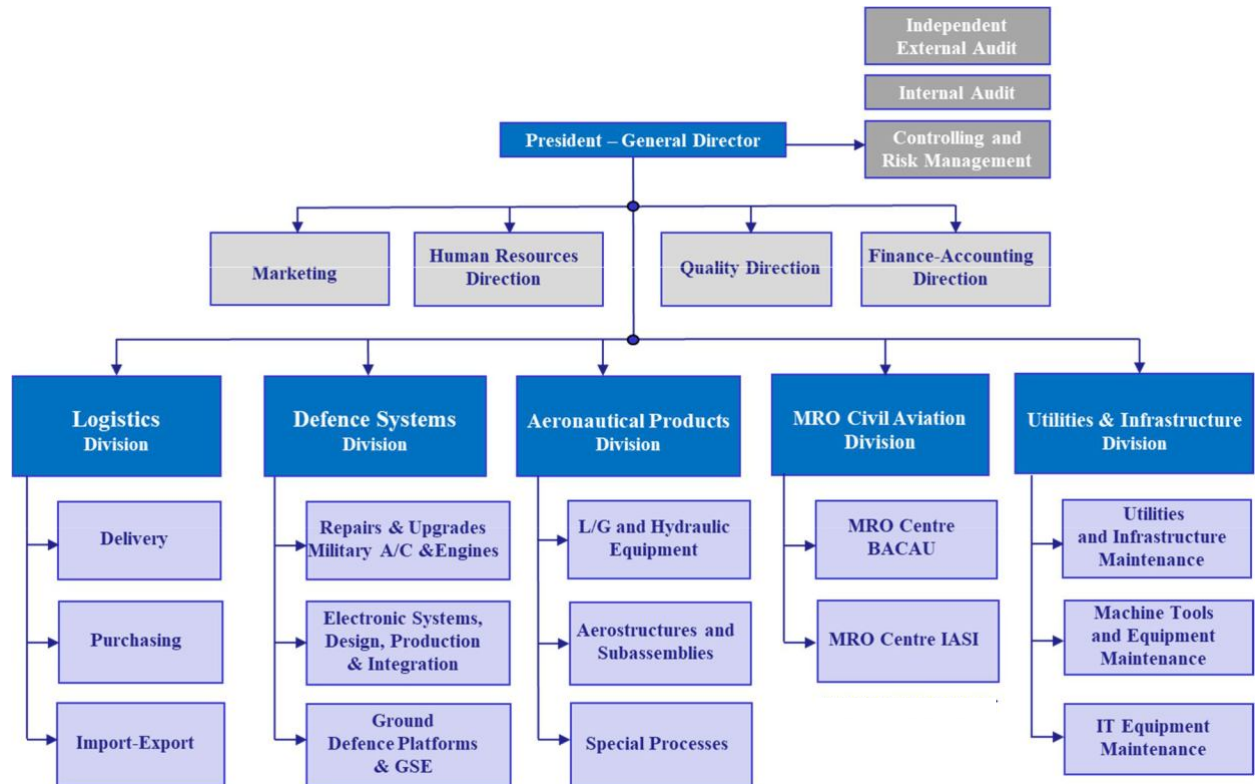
Independent External Audit

Internal Audit

President – General Director

Controlling and Risk Management

Marketing

Human Resources Direction

Quality Direction

Finance-Accounting Direction

Logistics Division

Delivery

Purchasing

Import-Export

Defence Systems Division

Repairs & Upgrades Military A/C &Engines

Electronic Systems, Design, Production & Integration

Ground Defence Platforms & GSE

Aeronautical Products Division

L/G and Hydraulic Equipment

Aerostructures and Subassemblies

Special Processes

MRO Civil Aviation Division

MRO Centre BACAU

MRO Centre IASI

Utilities & Infrastructure Division

Utilities and Infrastructure Maintenance

Machine Tools and Equipment Maintenance

IT Equipment Maintenance